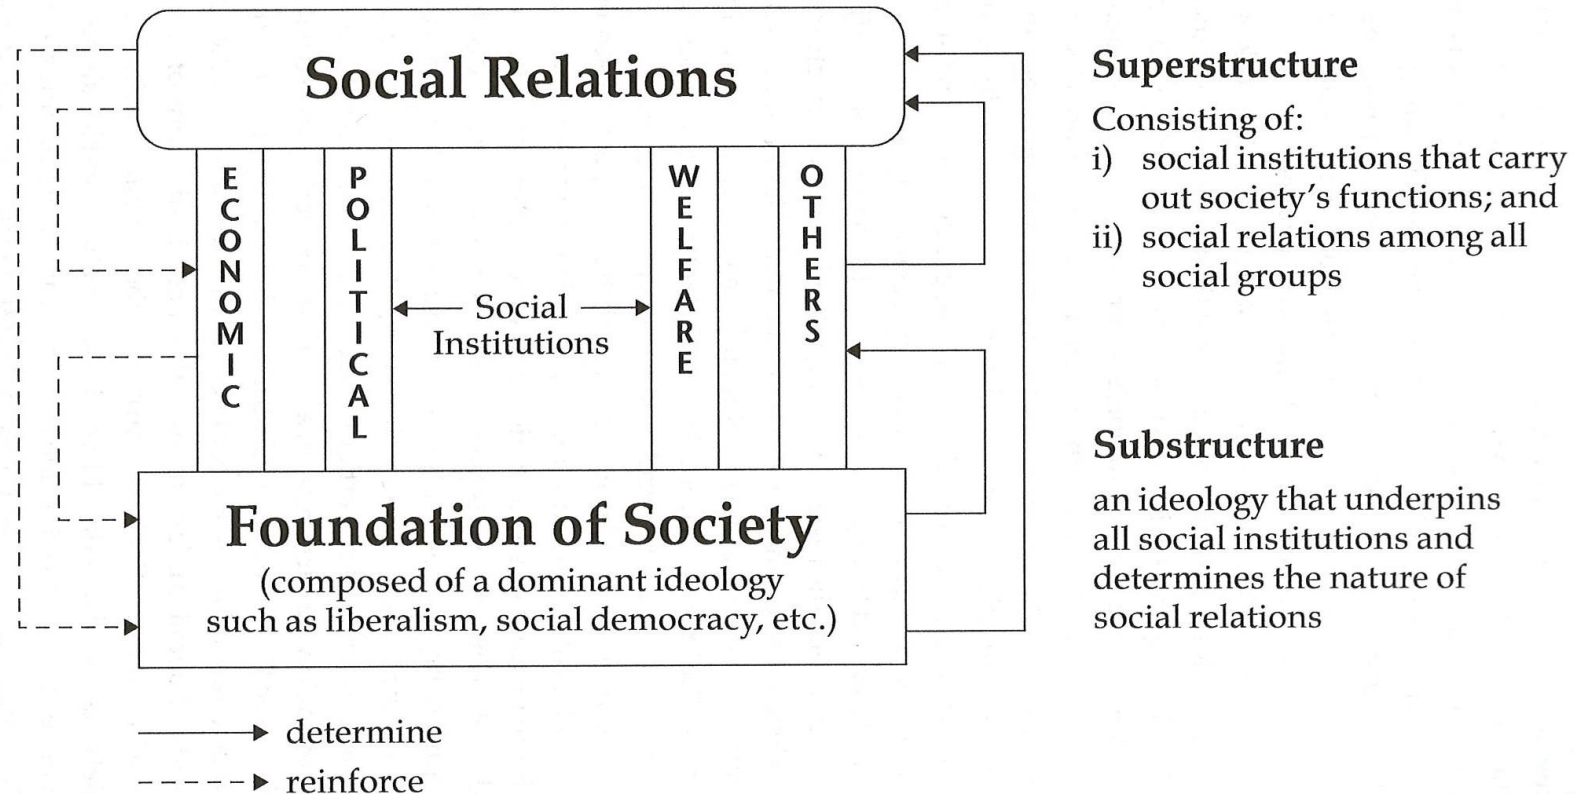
Social Relations

ECONOMIC

POLITICAL

Social Institutions

WELFARE

OTHERS

Foundation of Society
(composed of a dominant ideology such as liberalism, social democracy, etc.)

determine

reinforce

Superstructure

Consisting of:
i) social institutions that carry out society's functions; and
ii) social relations among all social groups

Substructure

an ideology that underpins all social institutions and determines the nature of social relations